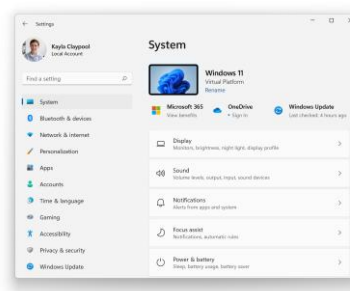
← Settings

Kayla Claypool
Local Account

Find a setting

System
Bluetooth & devices
Network & internet
Personalization
Apps
Accounts
Time & language
Gaming
Accessibility
Privacy & security
Windows Update

System

Windows 11
Virtual Platform
Rename

Microsoft 365
View benefits

OneDrive
• Sign in

Windows Update
Last checked: 4 hours ago

Display
Monitors, brightness, night light, display profile

Sound
Volume levels, output, input, sound devices

Notifications
Alerts from apps and system

Focus assist
Notifications, automatic rules

Power & battery
Sleep, battery usage, battery saver